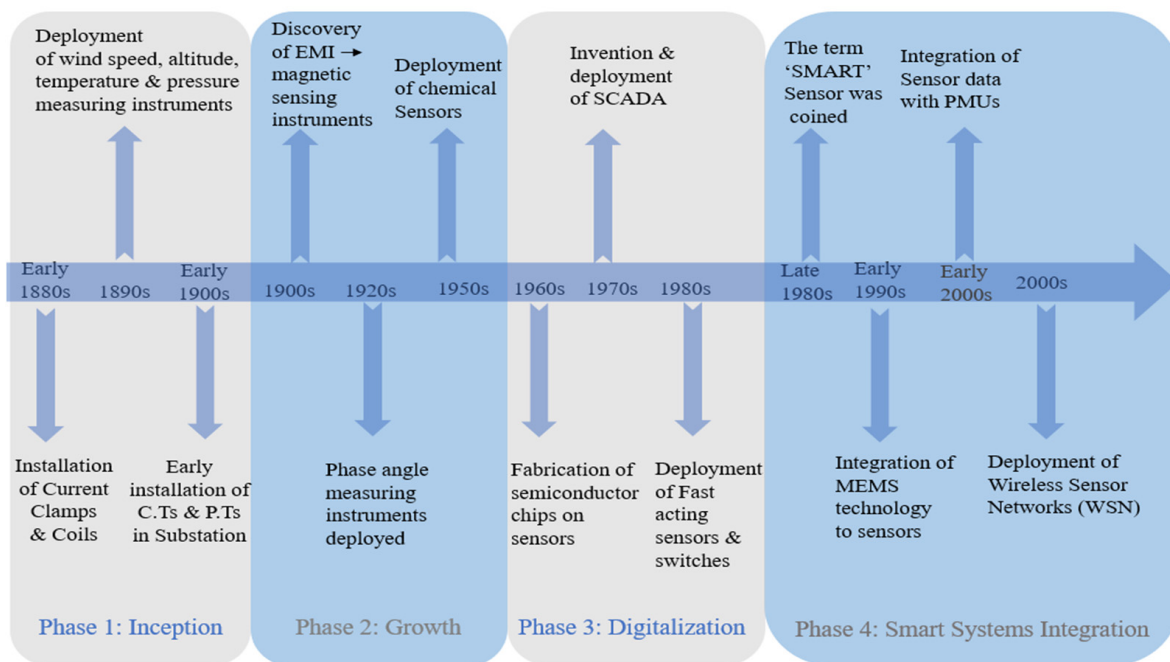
Deployment of wind speed, altitude, temperature & pressure measuring instruments

Discovery of EMI → magnetic sensing instruments

Deployment of chemical Sensors

Invention & deployment of SCADA

The term 'SMART' Sensor was coined

Integration of Sensor data with PMUs

Early 1880s

1890s

Early 1900s

1900s

1920s

1950s

1960s

1970s

1980s

Late 1980s

Early 1990s

Early 2000s

2000s

Installation of Current Clamps & Coils

Early installation of C.Ts & P.Ts in Substation

Phase angle measuring instruments deployed

Fabrication of semiconductor chips on sensors

Deployment of Fast acting sensors & switches

Integration of MEMS technology to sensors

Deployment of Wireless Sensor Networks (WSN)

Phase 1: Inception

Phase 2: Growth

Phase 3: Digitalization

Phase 4: Smart Systems Integration